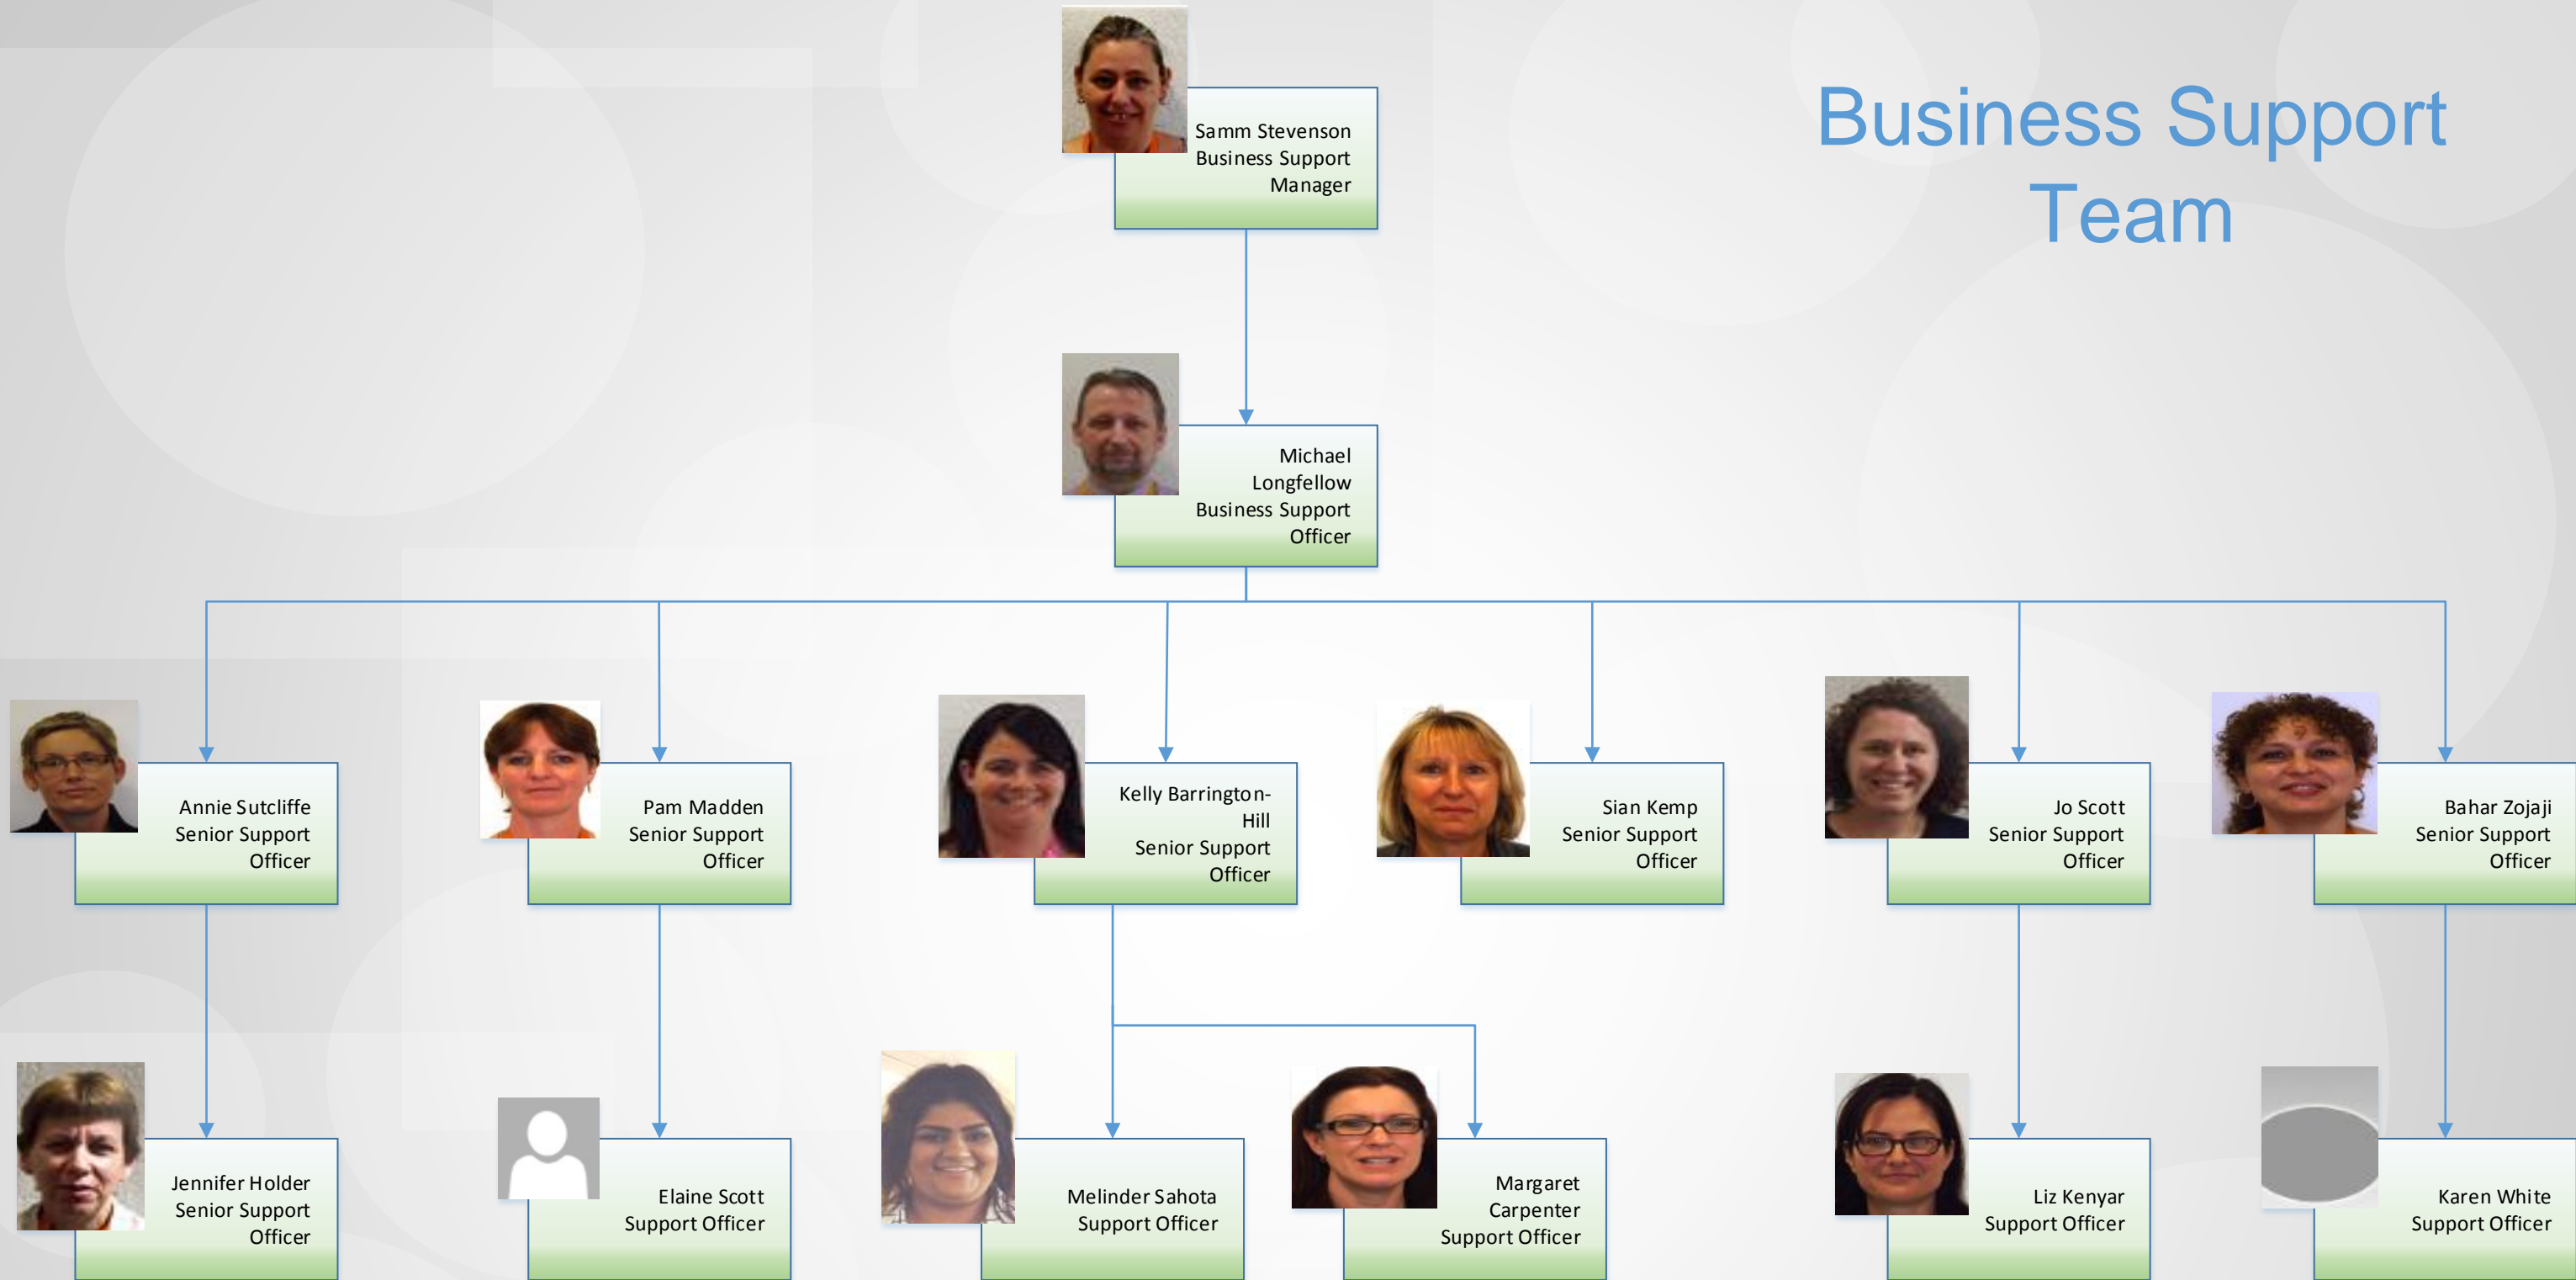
Business Support Team

Samm Stevenson
Business Support Manager

Michael Longfellow
Business Support Officer

Annie Sutcliffe
Senior Support Officer

Pam Madden
Senior Support Officer

Kelly Barrington-Hill
Senior Support Officer

Sian Kemp
Senior Support Officer

Jo Scott
Senior Support Officer

Bahar Zojaji
Senior Support Officer

Jennifer Holder
Senior Support Officer

Elaine Scott
Support Officer

Melinder Sahota
Support Officer

Margaret Carpenter
Support Officer

Liz Kenyar
Support Officer

Karen White
Support Officer